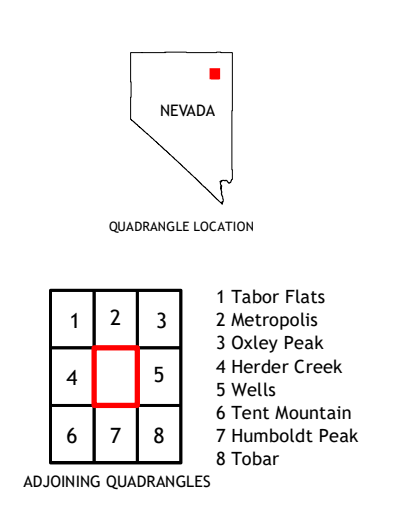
NEVADA

QUADRANGLE LOCATION

| 1 | 2 | 3 |
|---|---|---|
| 4 |  | 5 |
| 6 | 7 | 8 |

1 Tabor Flats
2 Metropolis
3 Oxley Peak
4 Herder Creek
5 Wells
6 Tent Mountain
7 Humboldt Peak
8 Tobar

ADJOINING QUADRANGLES